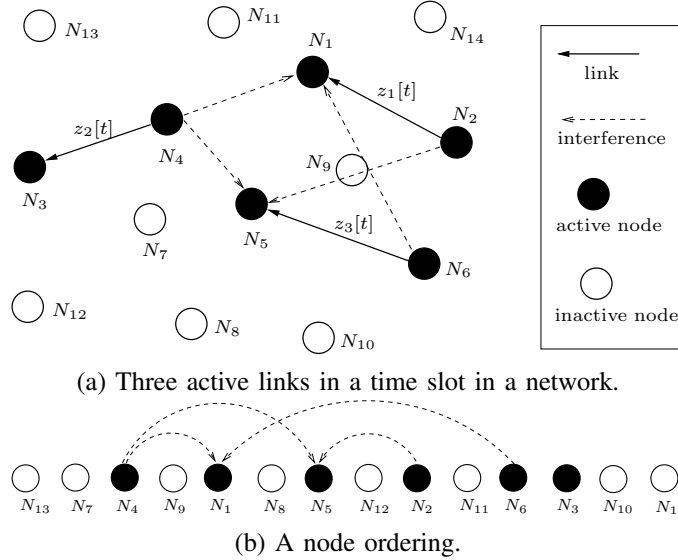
$N_{13}$ $N_{11}$ $N_{14}$
$N_1$
$z_1[t]$
$z_2[t]$
$N_2$
$N_4$
$N_9$
$N_3$
$z_3[t]$
$N_7$
$N_5$
$N_6$
$N_{12}$
$N_8$
$N_{10}$

link
interference
active node
inactive node

(a) Three active links in a time slot in a network.

$N_{13}$ $N_7$ $N_4$ $N_9$ $N_1$ $N_8$ $N_5$ $N_{12}$ $N_2$ $N_{11}$ $N_6$ $N_3$ $N_{10}$ $N_1$

(b) A node ordering.